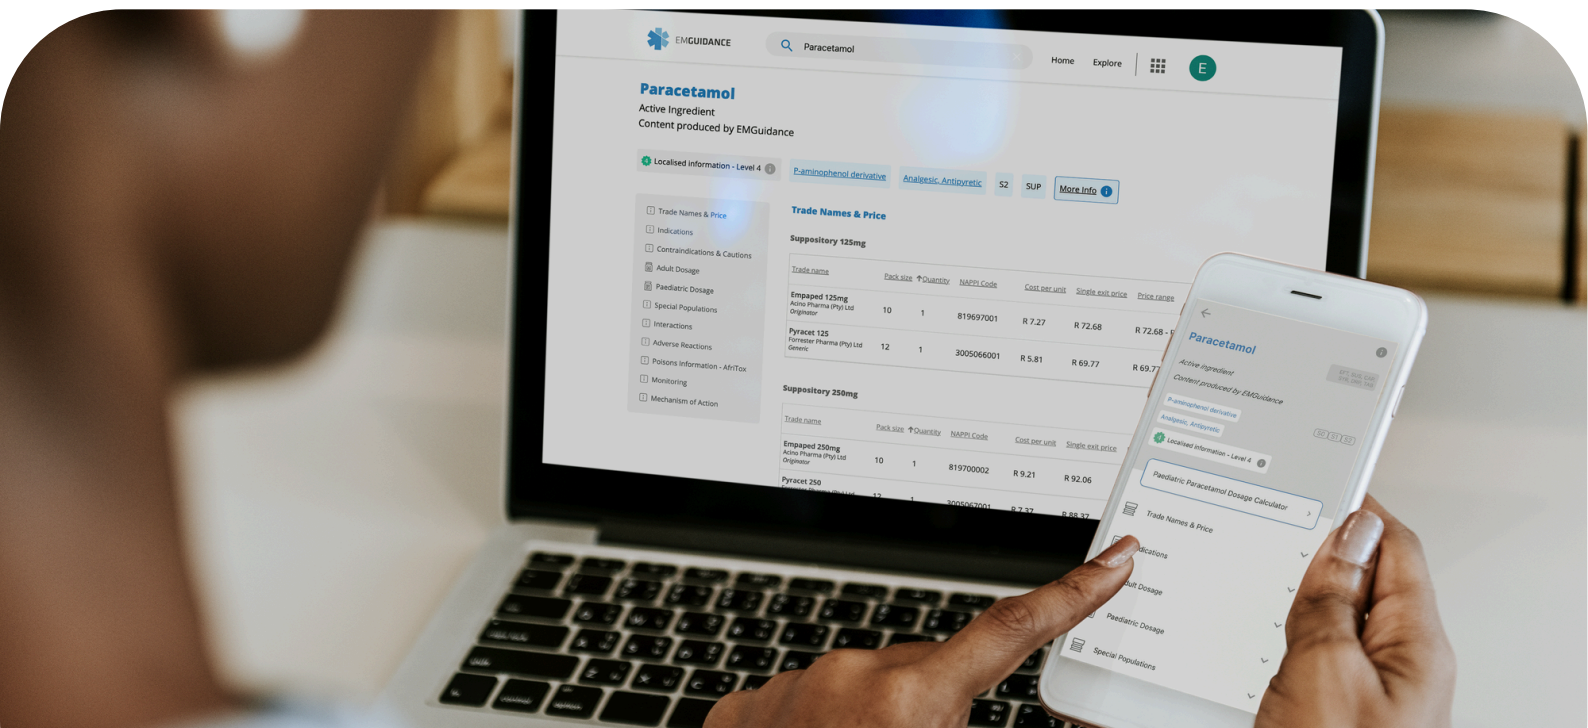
EMGUIDANCE

Paracetamol

Home Explore

E

Paracetamol

Active Ingredient

Content produced by EMGuidance

Localised information - Level 4

P-aminophenol derivative

Analgesic, Antipyretic

S2

SUP

More Info

Trade Names & Price

Indications

Contraindications & Cautions

Adult Dosage

Paediatric Dosage

Special Populations

Interactions

Adverse Reactions

Poisons Information - AfriTox

Monitoring

Mechanism of Action

Trade Names & Price

Suppository 125mg

| Trade name | Pack size | Quantity | NAPPI Code | Cost per unit | Single exit price | Price range |
|---|---|---|---|---|---|---|
| Empaped 125mg Acino Pharma (Pty) Ltd Originator | 10 | 1 | 819697001 | R 7.27 | R 72.68 | R 72.68 - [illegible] |
| Pyracet 125 Forrester Pharma (Pty) Ltd Generic | 12 | 1 | 3005066001 | R 5.81 | R 69.77 | R 69.7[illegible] |

Suppository 250mg

| Trade name | Pack size | Quantity | NAPPI Code | Cost per unit | Single exit price |
|---|---|---|---|---|---|
| Empaped 250mg Acino Pharma (Pty) Ltd Originator | 10 | 1 | 819700002 | R 9.21 | R 92.06 |
| Pyracet 250 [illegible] | 12 | 1 | 3005067001 | R 7.37 | R 88.37 |

Paracetamol

Active Ingredient

Content produced by EMGuidance

P-aminophenol derivative

Analgesic, Antipyretic

Localised information - Level 4

Paediatric Paracetamol Dosage Calculator

Trade Names & Price

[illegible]dications

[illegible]ult Dosage

Paediatric Dosage

Special Populations